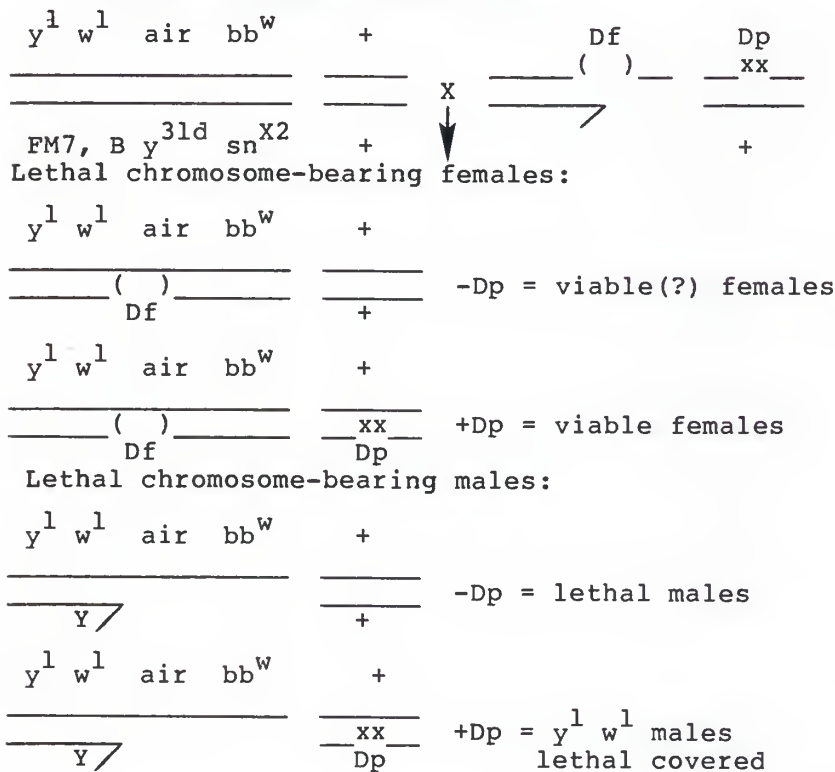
$y^1$ $w^1$ air $bb^W$ + Df Dp
( ) xx
X
FM7, B $y^{31d}$ $sn^{X2}$ + +

Lethal chromosome-bearing females:

$y^1$ $w^1$ air $bb^W$ +
( ) -Dp = viable(?) females
Df +

$y^1$ $w^1$ air $bb^W$ +
( ) xx +Dp = viable females
Df Dp

Lethal chromosome-bearing males:

$y^1$ $w^1$ air $bb^W$ +
-Dp = lethal males
Y +

$y^1$ $w^1$ air $bb^W$ +
xx +Dp = $y^1$ $w^1$ males
Y Dp lethal covered